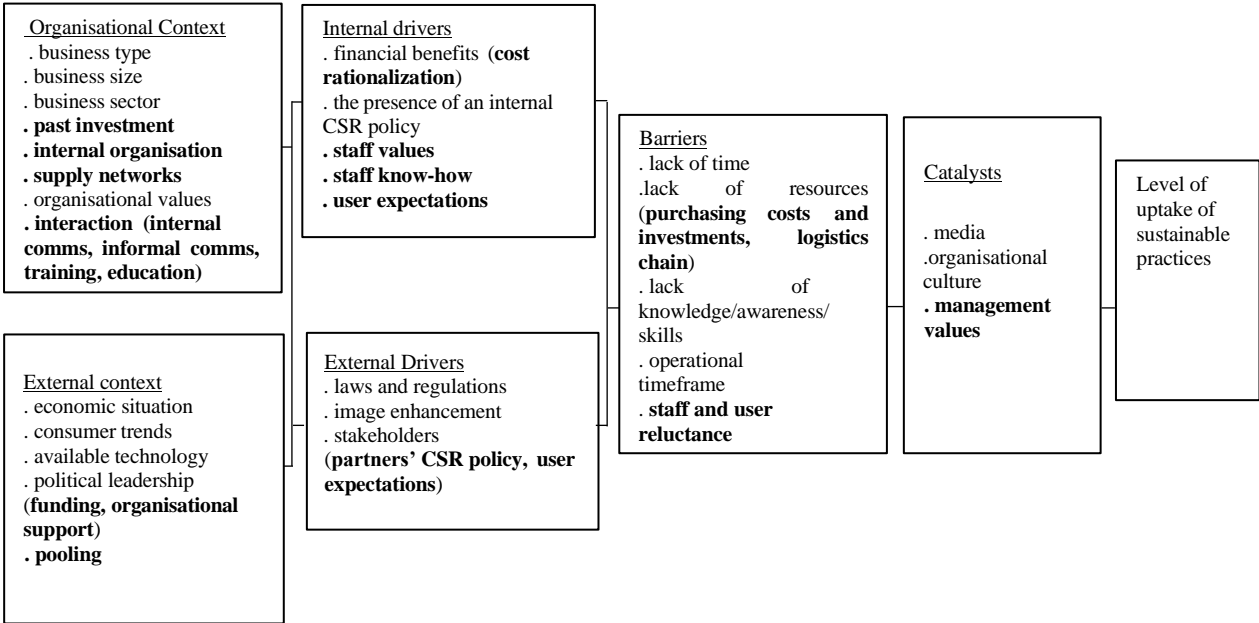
Organisational Context
. business type
. business size
. business sector
. past investment
. internal organisation
. supply networks
. organisational values
. interaction (internal comms, informal comms, training, education)

External context
. economic situation
. consumer trends
. available technology
. political leadership (funding, organisational support)
. pooling

Internal drivers
. financial benefits (cost rationalization)
. the presence of an internal CSR policy
. staff values
. staff know-how
. user expectations

External Drivers
. laws and regulations
. image enhancement
. stakeholders (partners' CSR policy, user expectations)

Barriers
. lack of time
.lack of resources (purchasing costs and investments, logistics chain)
. lack of knowledge/awareness/ skills
. operational timeframe
. staff and user reluctance

Catalysts
. media
.organisational culture
. management values

Level of uptake of sustainable practices